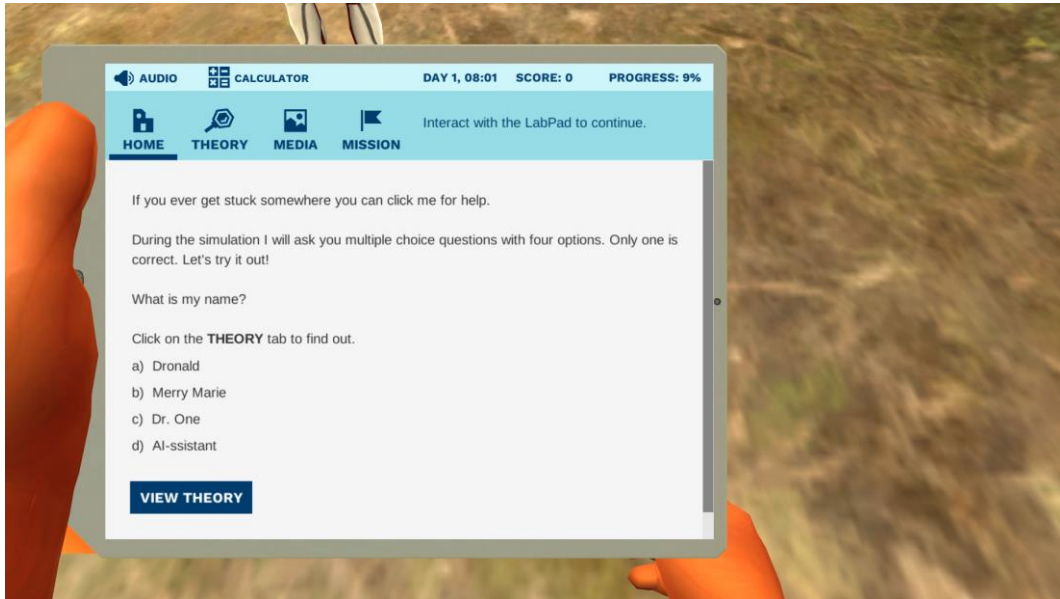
AUDIO CALCULATOR DAY 1, 08:01 SCORE: 0 PROGRESS: 9%

HOME THEORY MEDIA MISSION

Interact with the LabPad to continue.

If you ever get stuck somewhere you can click me for help.

During the simulation I will ask you multiple choice questions with four options. Only one is correct. Let's try it out!

What is my name?

Click on the **THEORY** tab to find out.

a) Dronald

b) Merry Marie

c) Dr. One

d) AI-ssistant

VIEW THEORY